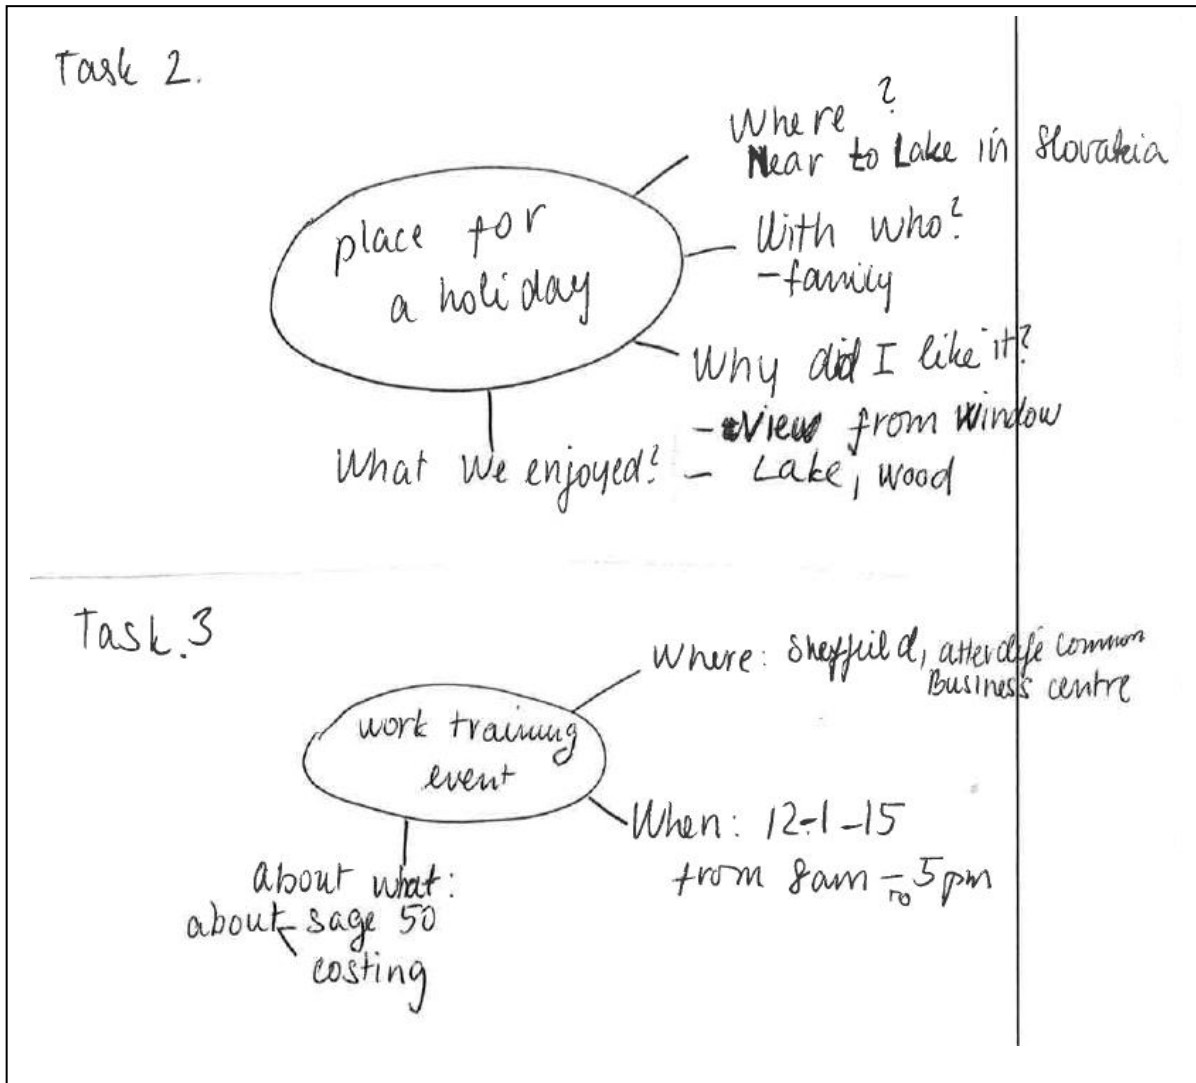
Task 2.

place for a holiday

Where? Near to Lake in Slovakia

With who? -family

Why did I like it? -View from Window

What We enjoyed? - Lake, wood

Task.3

work training event

Where: Sheffield, attercliffe Common Business centre

When: 12-1-15 from 8am to 5pm

about what: about sage 50 costing